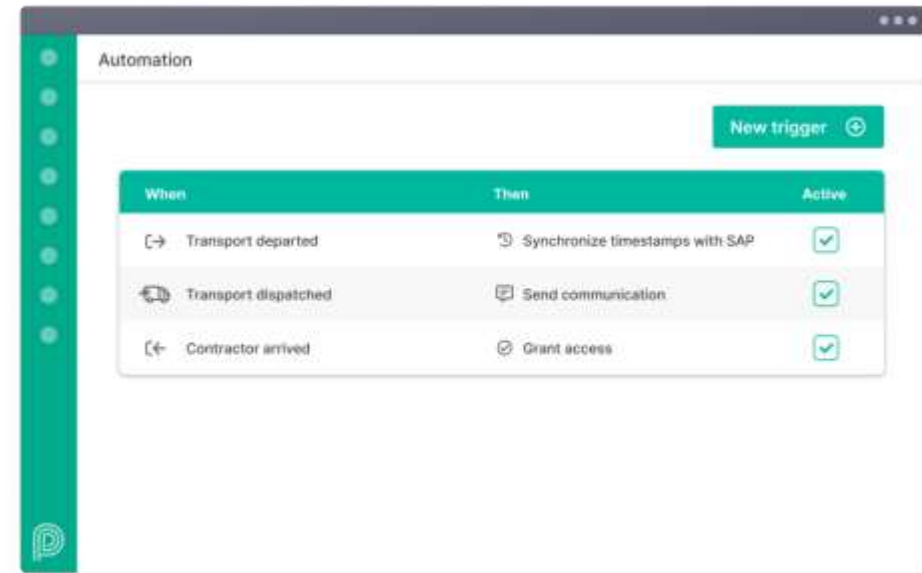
Automation

New trigger

| When | Then | Active |
|---|---|---|
| Transport departed | Synchronize timestamps with SAP | |
| Transport dispatched | Send communication | |
| Contractor arrived | Grant access | |